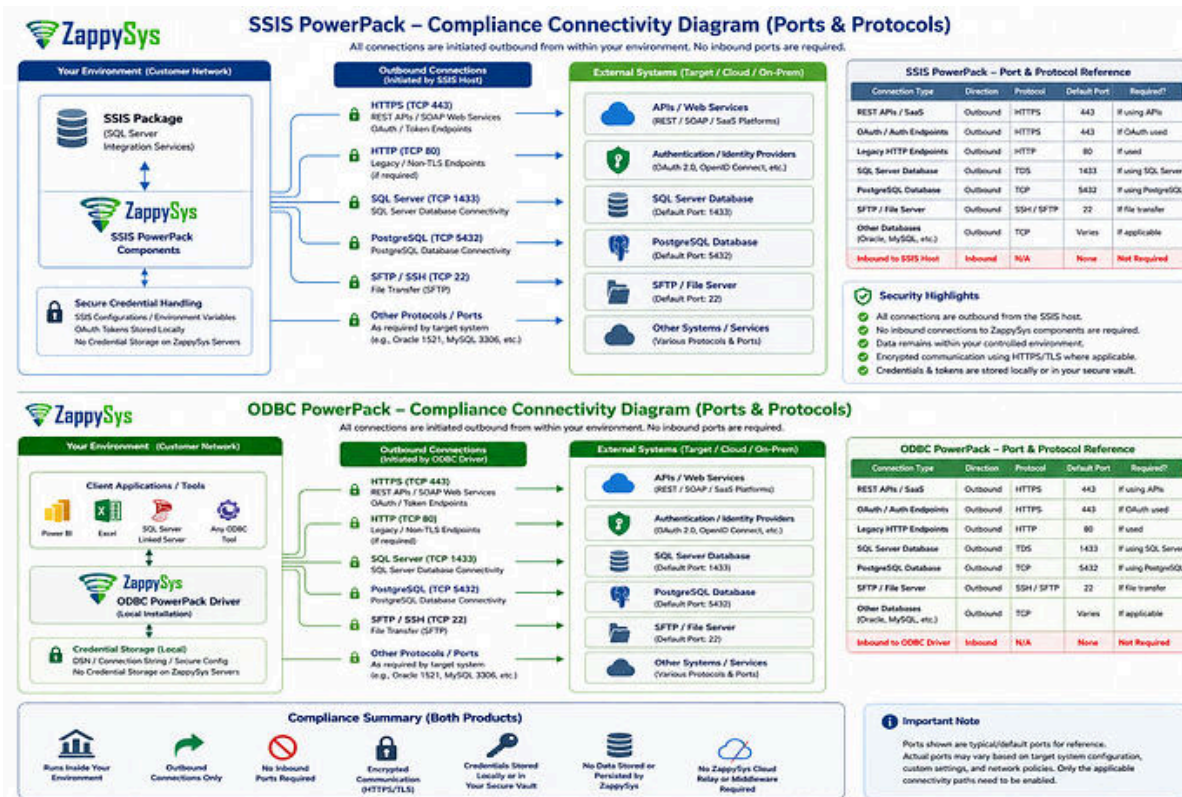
ZappySys

SSIS PowerPack – Compliance Connectivity Diagram (Ports & Protocols)

All connections are initiated outbound from within your environment. No inbound ports are required.

Your Environment (Customer Network)

SSIS Package (SQL Server Integration Services)

ZappySys SSIS PowerPack Components

Secure Credential Handling
SSIS Configurations / Environment Variables
OAuth Tokens Stored Locally
No Credential Storage on ZappySys Servers

Outbound Connections (Initiated by SSIS Host)

HTTPS (TCP 443)
REST APIs / SOAP Web Services
OAuth / Token Endpoints

HTTP (TCP 80)
Legacy / Non-TLS Endpoints
(if required)

SQL Server (TCP 1433)
SQL Server Database Connectivity

PostgreSQL (TCP 5432)
PostgreSQL Database Connectivity

SFTP / SSH (TCP 22)
File Transfer (SFTP)

Other Protocols / Ports
As required by target system
(e.g., Oracle 1521, MySQL 3306, etc.)

External Systems (Target / Cloud / On-Prem)

APIs / Web Services
(REST / SOAP / SaaS Platforms)

Authentication / Identity Providers
(OAuth 2.0, OpenID Connect, etc.)

SQL Server Database
(Default Port: 1433)

PostgreSQL Database
(Default Port: 5432)

SFTP / File Server
(Default Port: 22)

Other Systems / Services
(Various Protocols & Ports)

SSIS PowerPack – Port & Protocol Reference

| Connection Type | Direction | Protocol | Default Port | Required? |
|---|---|---|---|---|
| REST APIs / SaaS | Outbound | HTTPS | 443 | If using APIs |
| OAuth / Auth Endpoints | Outbound | HTTPS | 443 | If OAuth used |
| Legacy HTTP Endpoints | Outbound | HTTP | 80 | If used |
| SQL Server Database | Outbound | TDS | 1433 | If using SQL Server |
| PostgreSQL Database | Outbound | TCP | 5432 | If using PostgreSQL |
| SFTP / File Server | Outbound | SSH / SFTP | 22 | If file transfer |
| Other Databases (Oracle, MySQL, etc.) | Outbound | TCP | Varies | If applicable |
| Inbound to SSIS Host | Inbound | N/A | None | Not Required |

Security Highlights
All connections are outbound from the SSIS host.
No inbound connections to ZappySys components are required.
Data remains within your controlled environment.
Encrypted communication using HTTPS/TLS where applicable.
Credentials & tokens are stored locally or in your secure vault.

ZappySys

ODBC PowerPack – Compliance Connectivity Diagram (Ports & Protocols)

All connections are initiated outbound from within your environment. No inbound ports are required.

Your Environment (Customer Network)

Client Applications / Tools
Power BI
Excel
SQL Server Linked Server
Any ODBC Tool

ZappySys ODBC PowerPack Driver (Local Installation)

Credential Storage (Local)
DSN / Connection String / Secure Config
No Credential Storage on ZappySys Servers

Outbound Connections (Initiated by ODBC Driver)

HTTPS (TCP 443)
REST APIs / SOAP Web Services
OAuth / Token Endpoints

HTTP (TCP 80)
Legacy / Non-TLS Endpoints
(if required)

SQL Server (TCP 1433)
SQL Server Database Connectivity

PostgreSQL (TCP 5432)
PostgreSQL Database Connectivity

SFTP / SSH (TCP 22)
File Transfer (SFTP)

Other Protocols / Ports
As required by target system
(e.g., Oracle 1521, MySQL 3306, etc.)

External Systems (Target / Cloud / On-Prem)

APIs / Web Services
(REST / SOAP / SaaS Platforms)

Authentication / Identity Providers
(OAuth 2.0, OpenID Connect, etc.)

SQL Server Database
(Default Port: 1433)

PostgreSQL Database
(Default Port: 5432)

SFTP / File Server
(Default Port: 22)

Other Systems / Services
(Various Protocols & Ports)

ODBC PowerPack – Port & Protocol Reference

| Connection Type | Direction | Protocol | Default Port | Required? |
|---|---|---|---|---|
| REST APIs / SaaS | Outbound | HTTPS | 443 | If using APIs |
| OAuth / Auth Endpoints | Outbound | HTTPS | 443 | If OAuth used |
| Legacy HTTP Endpoints | Outbound | HTTP | 80 | If used |
| SQL Server Database | Outbound | TDS | 1433 | If using SQL Server |
| PostgreSQL Database | Outbound | TCP | 5432 | If using PostgreSQL |
| SFTP / File Server | Outbound | SSH / SFTP | 22 | If file transfer |
| Other Databases (Oracle, MySQL, etc.) | Outbound | TCP | Varies | If applicable |
| Inbound to ODBC Driver | Inbound | N/A | None | Not Required |

Compliance Summary (Both Products)
Runs Inside Your Environment
Outbound Connections Only
No Inbound Ports Required
Encrypted Communication (HTTPS/TLS)
Credentials Stored Locally or in Your Secure Vault
No Data Stored or Persisted by ZappySys
No ZappySys Cloud Relay or Middleware Required

Important Note
Ports shown are typical/default ports for reference.
Actual ports may vary based on target system configuration, custom settings, and network policies. Only the applicable connectivity paths need to be enabled.